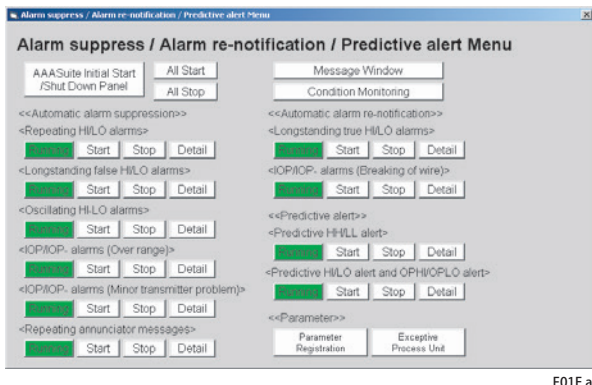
Alarm suppress / Alarm re-notification / Predictive alert Menu

Alarm suppress / Alarm re-notification / Predictive alert Menu

AAASuite Initial Start /Shut Down Panel

All Start

All Stop

Message Window

Condition Monitoring

<<Automatic alarm suppression>>

<Repeating HI/LO alarms>

Running Start Stop Detail

<Longstanding false HI/LO alarms>

Running Start Stop Detail

<Oscillating HI-LO alarms>

Running Start Stop Detail

<IOP/IOP- alarms (Over range)>

Running Start Stop Detail

<IOP/IOP- alarms (Minor transmitter problem)>

Running Start Stop Detail

<Repeating annunciator messages>

Running Start Stop Detail

<<Automatic alarm re-notification>>

<Longstanding true HI/LO alarms>

Running Start Stop Detail

<IOP/IOP- alarms (Breaking of wire)>

Running Start Stop Detail

<<Predictive alert>>

<Predictive HH/LL alert>

Running Start Stop Detail

<Predictive HI/LO alert and OPHI/OPLO alert>

Running Start Stop Detail

<<Parameter>>

Parameter Registration

Exceptive Process Unit

F01E.a